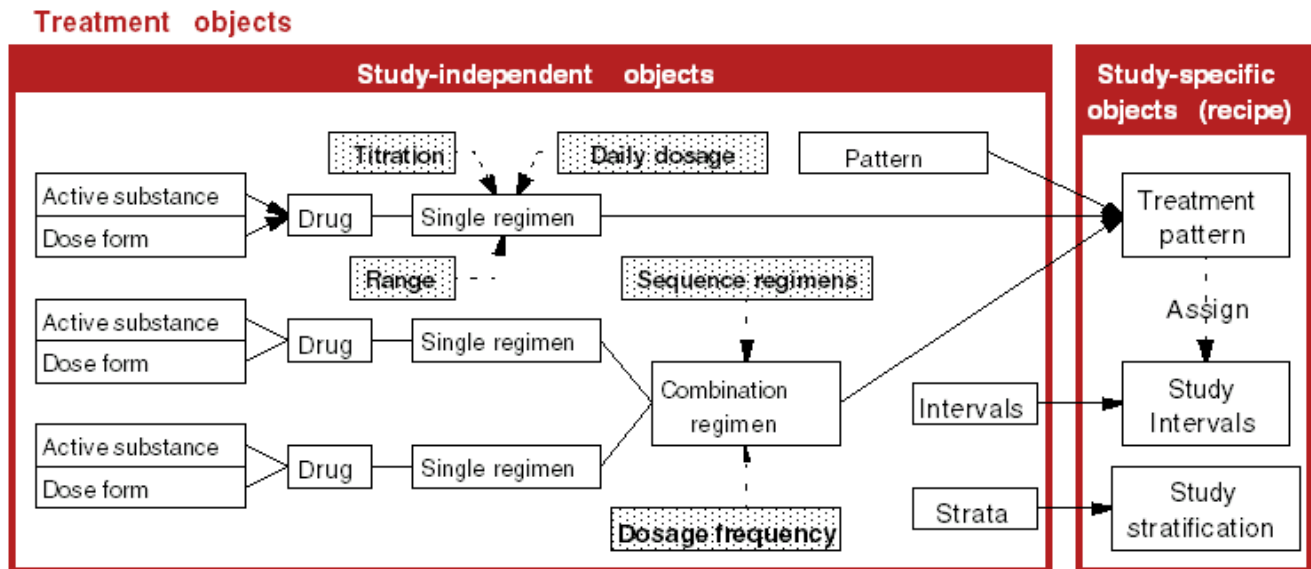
Treatment objects

Study-independent objects

Study-specific objects (recipe)

Titration

Daily dosage

Pattern

Active substance

Dose form

Drug

Single regimen

Treatment pattern

Range

Sequence regimens

Assign

Active substance

Dose form

Drug

Single regimen

Combination regimen

Intervals

Study Intervals

Active substance

Dose form

Drug

Single regimen

Strata

Study stratification

Dosage frequency